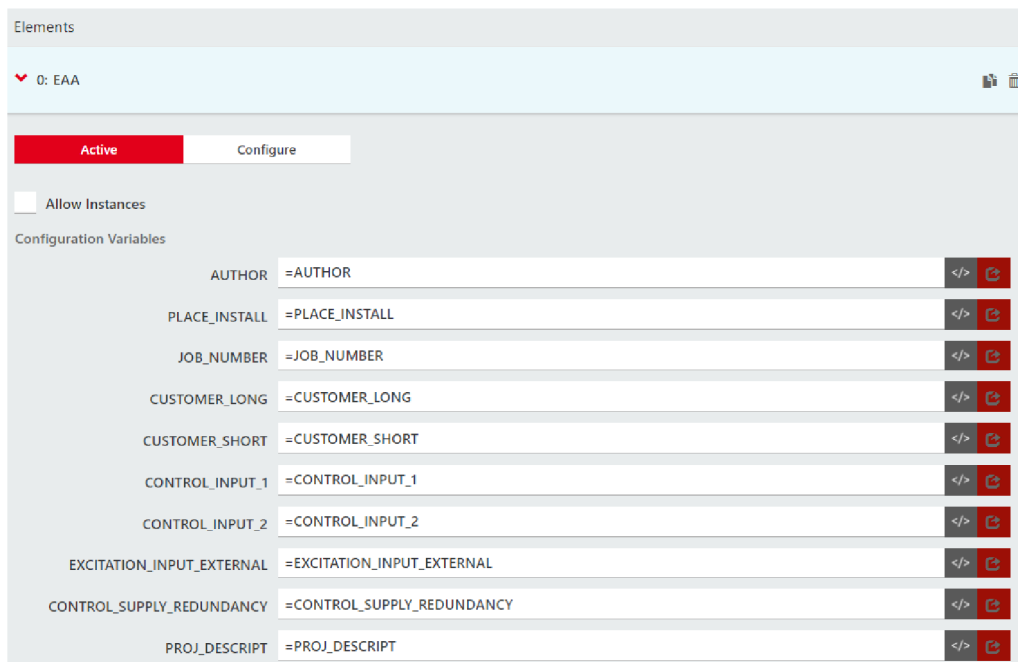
Elements

0: EAA

Active Configure

Allow Instances

Configuration Variables

AUTHOR =AUTHOR </>

PLACE_INSTALL =PLACE_INSTALL </>

JOB_NUMBER =JOB_NUMBER </>

CUSTOMER_LONG =CUSTOMER_LONG </>

CUSTOMER_SHORT =CUSTOMER_SHORT </>

CONTROL_INPUT_1 =CONTROL_INPUT_1 </>

CONTROL_INPUT_2 =CONTROL_INPUT_2 </>

EXCITATION_INPUT_EXTERNAL =EXCITATION_INPUT_EXTERNAL </>

CONTROL_SUPPLY_REDUNDANCY =CONTROL_SUPPLY_REDUNDANCY </>

PROJ_DESCRIPT =PROJ_DESCRIPT </>